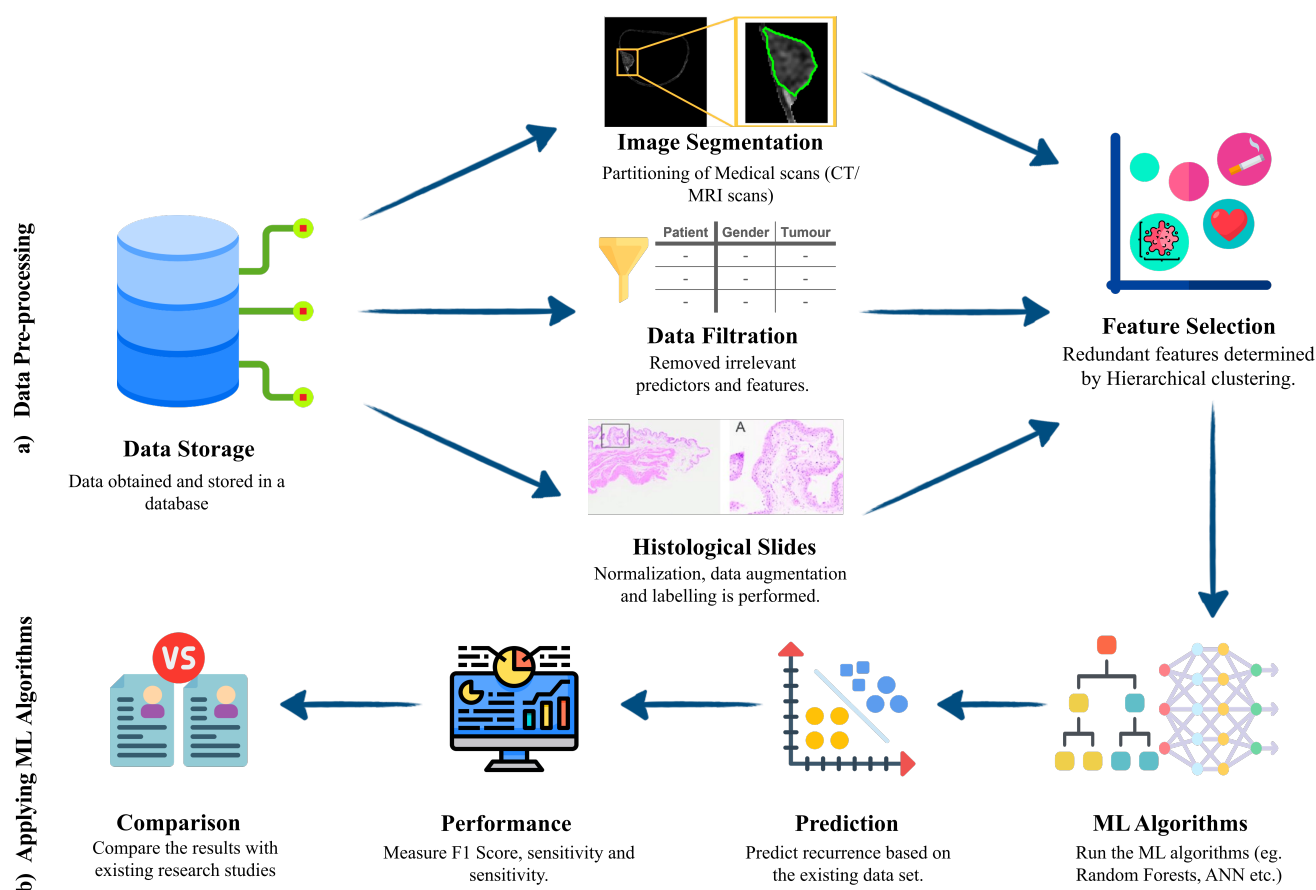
a) Data Pre-processing

Data Storage
Data obtained and stored in a database

Image Segmentation
Partitioning of Medical scans (CT/ MRI scans)

| Patient | Gender | Tumour |
|---|---|---|
| - | - | - |
| - | - | - |
| - | - | - |

Data Filtration
Removed irrelevant predictors and features.

A

Histological Slides
Normalization, data augmentation and labelling is performed.

Feature Selection
Redundant features determined by Hierarchical clustering.

b) Applying ML Algorithms

VS

Comparison
Compare the results with existing research studies

Performance
Measure F1 Score, sensitivity and sensitivity.

Prediction
Predict recurrence based on the existing data set.

ML Algorithms
Run the ML algorithms (eg. Random Forests, ANN etc.)